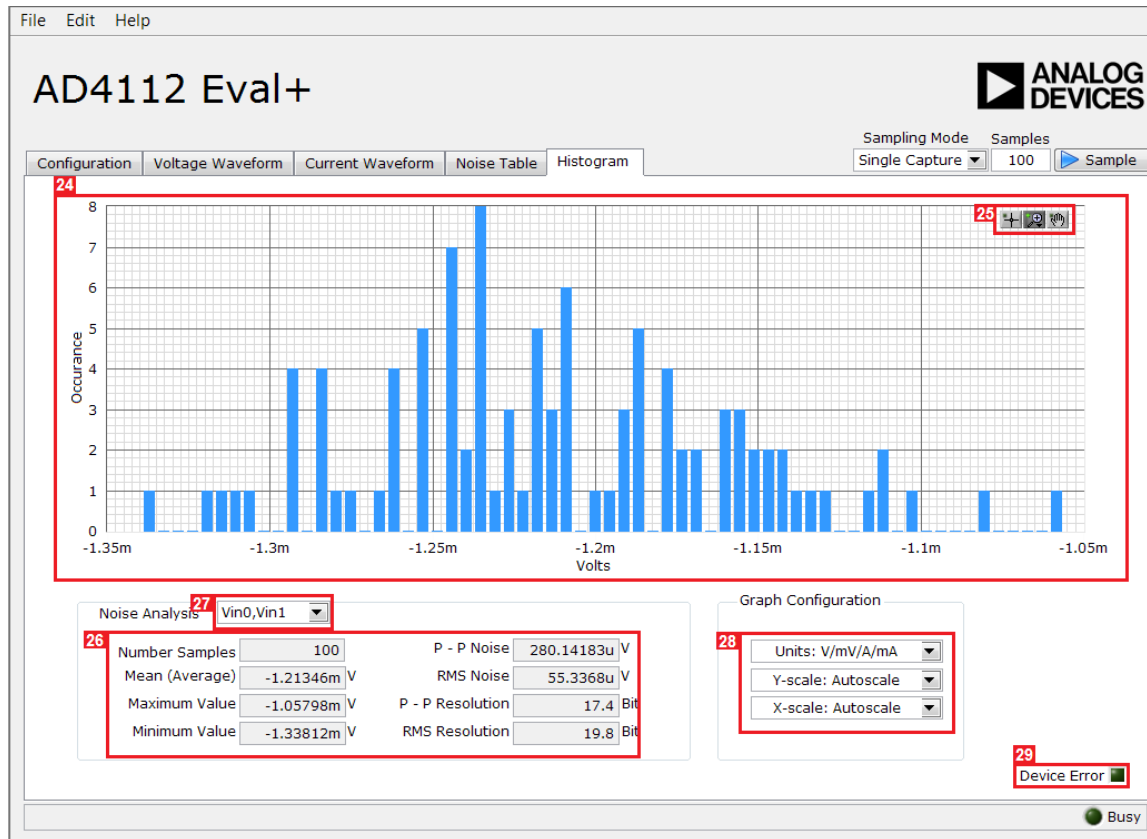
File Edit Help

AD4112 Eval+

ANALOG DEVICES

Sampling Mode Samples
Single Capture 100 Sample

Configuration | Voltage Waveform | Current Waveform | Noise Table | Histogram

24

25

8
7
6
5
4
3
2
1
0

Occurance

-1.35m -1.3m -1.25m -1.2m -1.15m -1.1m -1.05m
Volts

Noise Analysis 27 Vin0,Vin1

26

| | | | | |
|---|---|---|---|---|
| Number Samples | 100 | | P - P Noise | 280.14183u V |
| Mean (Average) | -1.21346m V | | RMS Noise | 55.3368u V |
| Maximum Value | -1.05798m V | | P - P Resolution | 17.4 Bit |
| Minimum Value | -1.33812m V | | RMS Resolution | 19.8 Bit |

Graph Configuration

28

Units: V/mV/A/mA
Y-scale: Autoscale
X-scale: Autoscale

29

Device Error

Busy